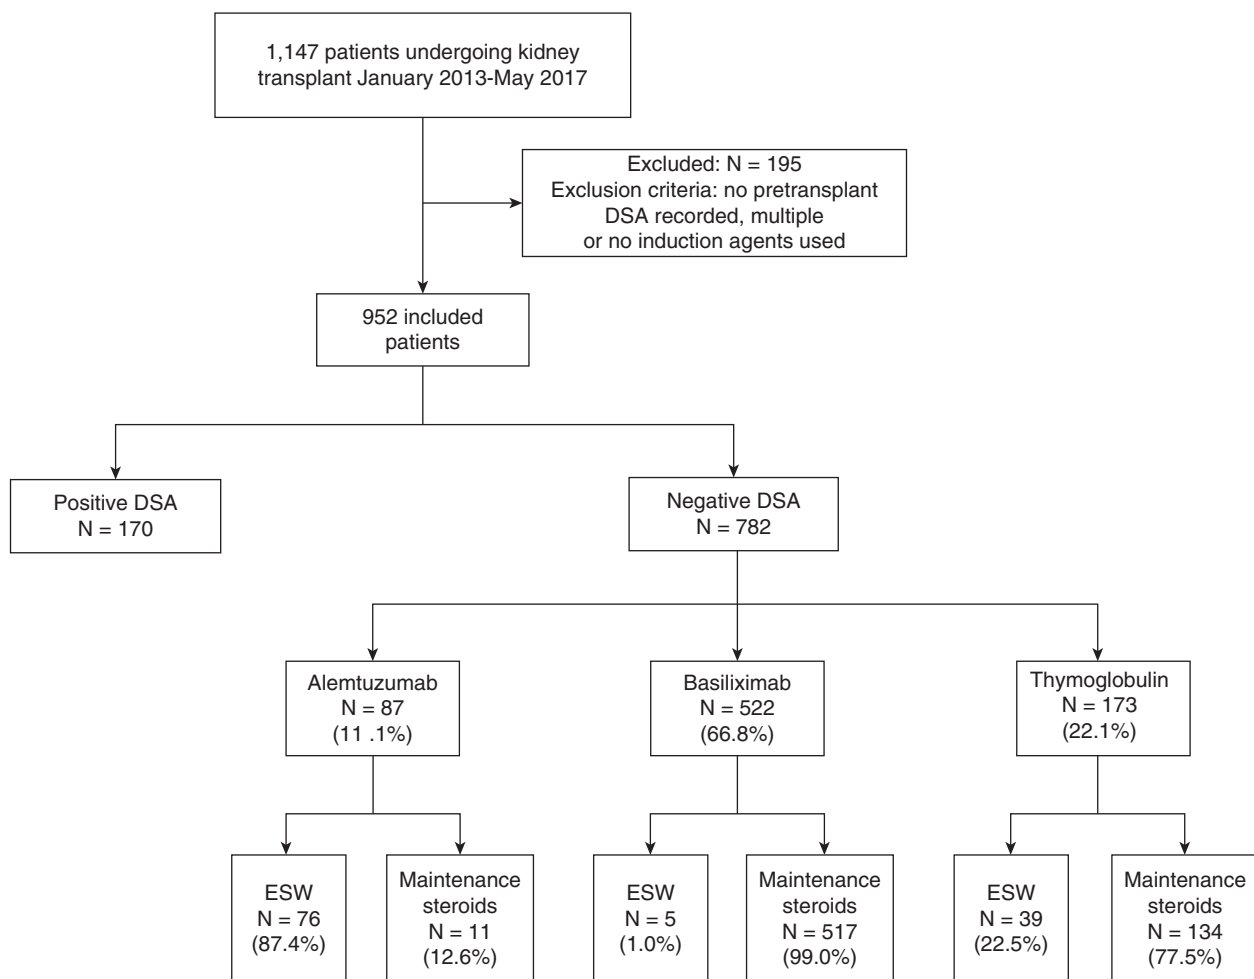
1,147 patients undergoing kidney transplant January 2013-May 2017

Excluded: N = 195
Exclusion criteria: no pretransplant DSA recorded, multiple or no induction agents used

952 included patients

Positive DSA
N = 170

Negative DSA
N = 782

Alemtuzumab
N = 87
(11 .1%)

Basiliximab
N = 522
(66.8%)

Thymoglobulin
N = 173
(22.1%)

ESW
N = 76
(87.4%)

Maintenance steroids
N = 11
(12.6%)

ESW
N = 5
(1.0%)

Maintenance steroids
N = 517
(99.0%)

ESW
N = 39
(22.5%)

Maintenance steroids
N = 134
(77.5%)